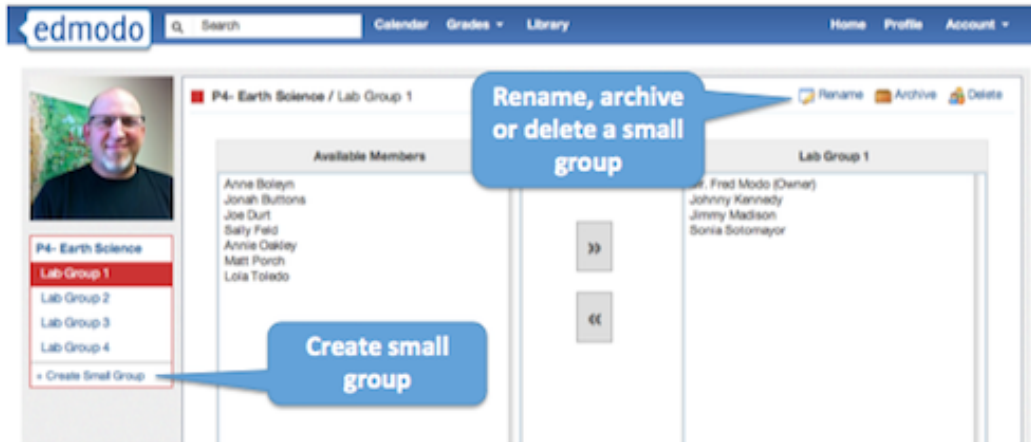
edmodo

Search

Calendar

Grades ▾

Library

Home

Profile

Account ▾

P4- Earth Science / Lab Group 1

Rename, archive or delete a small group

Rename

Archive

Delete

Available Members

Anne Boleyn
Jonah Buttons
Joe Durt
Sally Feld
Annie Oakley
Matt Porch
Lola Toledo

»

«

Lab Group 1

Mr. Fred Modo (Owner)
Johnny Kennedy
Jimmy Madison
Sonia Sotomayor

P4- Earth Science

Lab Group 1

Lab Group 2

Lab Group 3

Lab Group 4

+ Create Small Group

Create small group